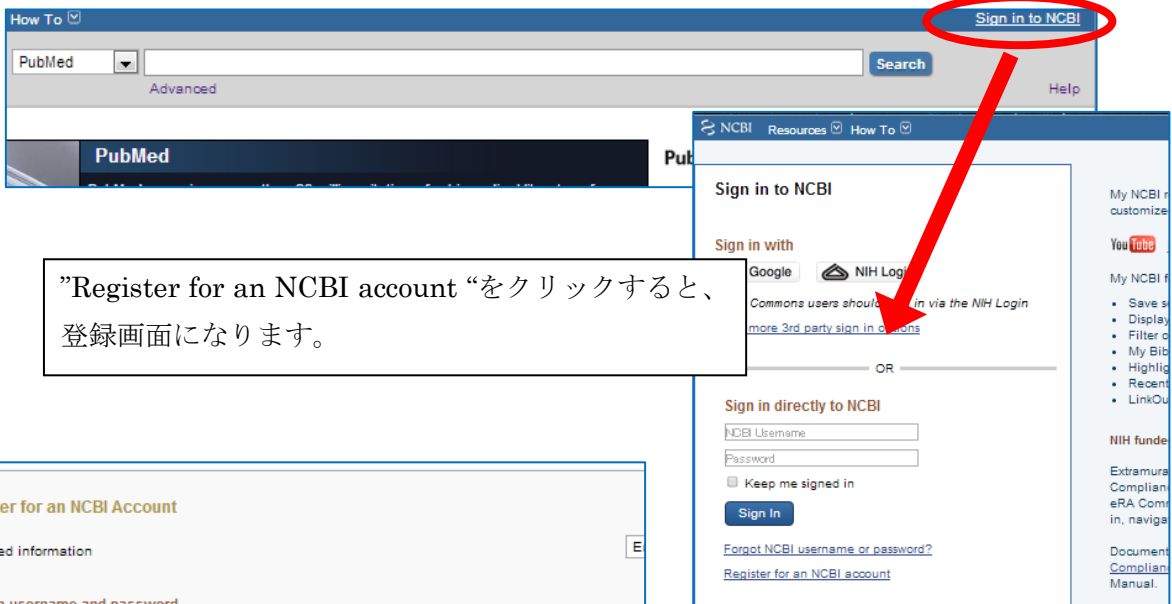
How To

Sign in to NCBI

PubMed

Search

Advanced

Help

PubMed

Pub

NCBI Resources How To

Sign in to NCBI

Sign in with

Google

NIH Login

Commons users should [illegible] in via the NIH Login

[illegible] more 3rd party sign in options

OR

Sign in directly to NCBI

NCBI Username

Password

Keep me signed in

Sign In

Forgot NCBI username or password?

Register for an NCBI account

My NCBI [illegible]
customize

YouTube

My NCBI f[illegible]

• Save s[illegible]
• Display
• Filter c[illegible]
• My Bib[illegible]
• Highlig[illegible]
• Recent
• LinkOu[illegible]

NIH funde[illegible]

Extramura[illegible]
Complian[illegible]
eRA Comm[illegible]
in, naviga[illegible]

Document
Complian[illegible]
Manual.

”Register for an NCBI account “をクリックすると、登録画面になります。

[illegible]er for an NCBI Account

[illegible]ed information

E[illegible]

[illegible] username and password